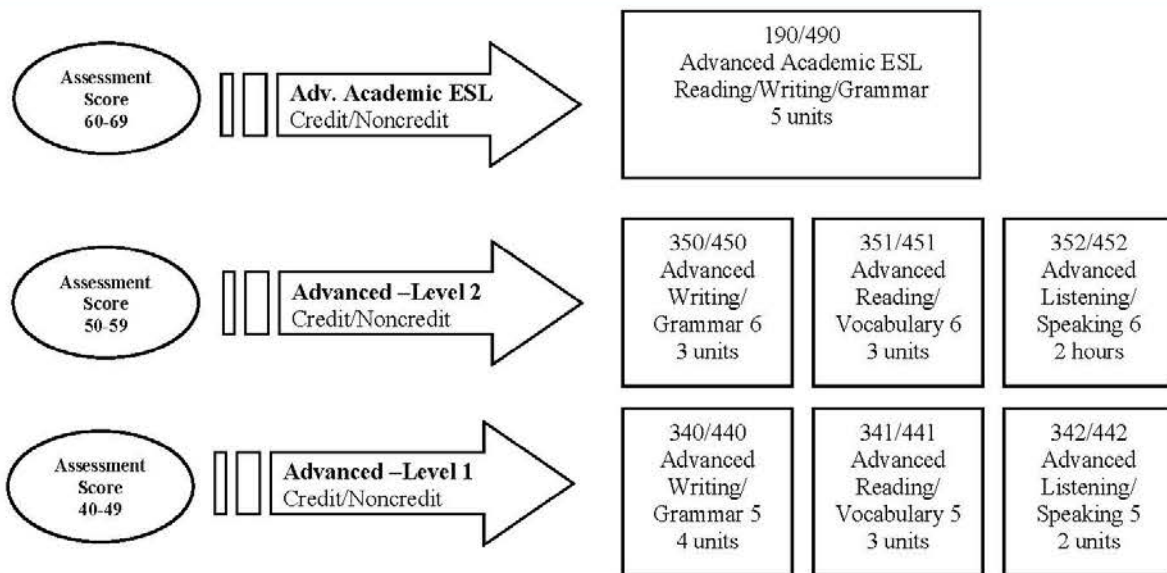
Assessment Score 60-69

Adv. Academic ESL
Credit/Noncredit

190/490
Advanced Academic ESL
Reading/Writing/Grammar
5 units

Assessment Score 50-59

Advanced –Level 2
Credit/Noncredit

350/450
Advanced
Writing/
Grammar 6
3 units

351/451
Advanced
Reading/
Vocabulary 6
3 units

352/452
Advanced
Listening/
Speaking 6
2 hours

Assessment Score 40-49

Advanced –Level 1
Credit/Noncredit

340/440
Advanced
Writing/
Grammar 5
4 units

341/441
Advanced
Reading/
Vocabulary 5
3 units

342/442
Advanced
Listening/
Speaking 5
2 units